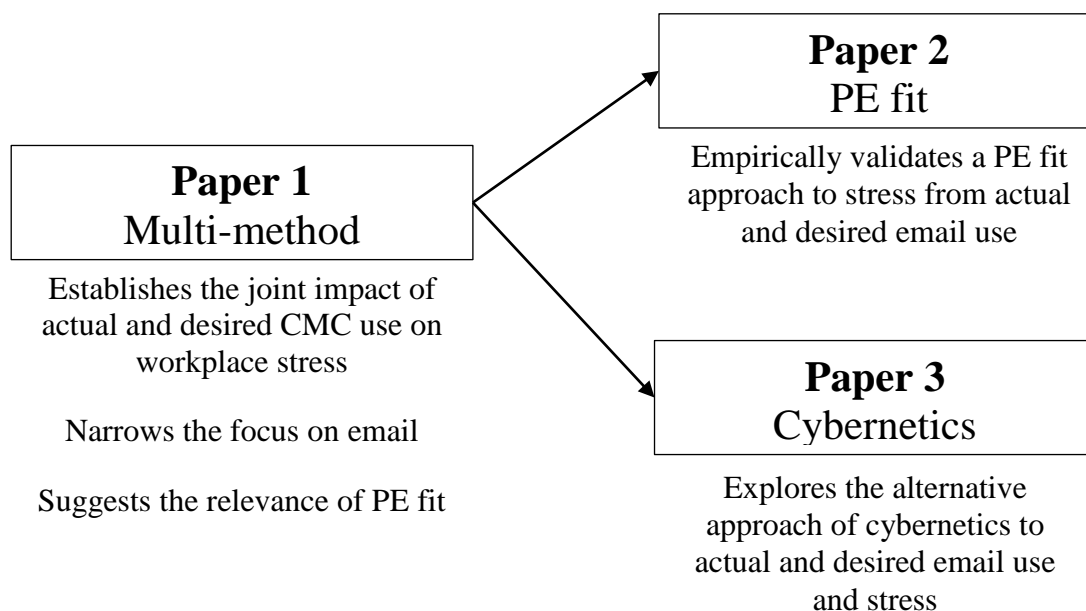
**Paper 1**
Multi-method

Establishes the joint impact of actual and desired CMC use on workplace stress

Narrows the focus on email

Suggests the relevance of PE fit

**Paper 2**
PE fit

Empirically validates a PE fit approach to stress from actual and desired email use

**Paper 3**
Cybernetics

Explores the alternative approach of cybernetics to actual and desired email use and stress